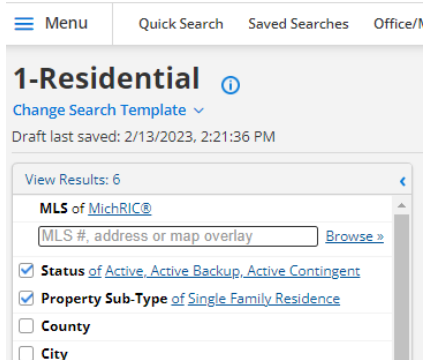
Menu Quick Search Saved Searches Office/M

1-Residential

Change Search Template

Draft last saved: 2/13/2023, 2:21:36 PM

View Results: 6

MLS of MichRIC®

MLS #, address or map overlay Browse »

Status of Active, Active Backup, Active Contingent

Property Sub-Type of Single Family Residence

County

City